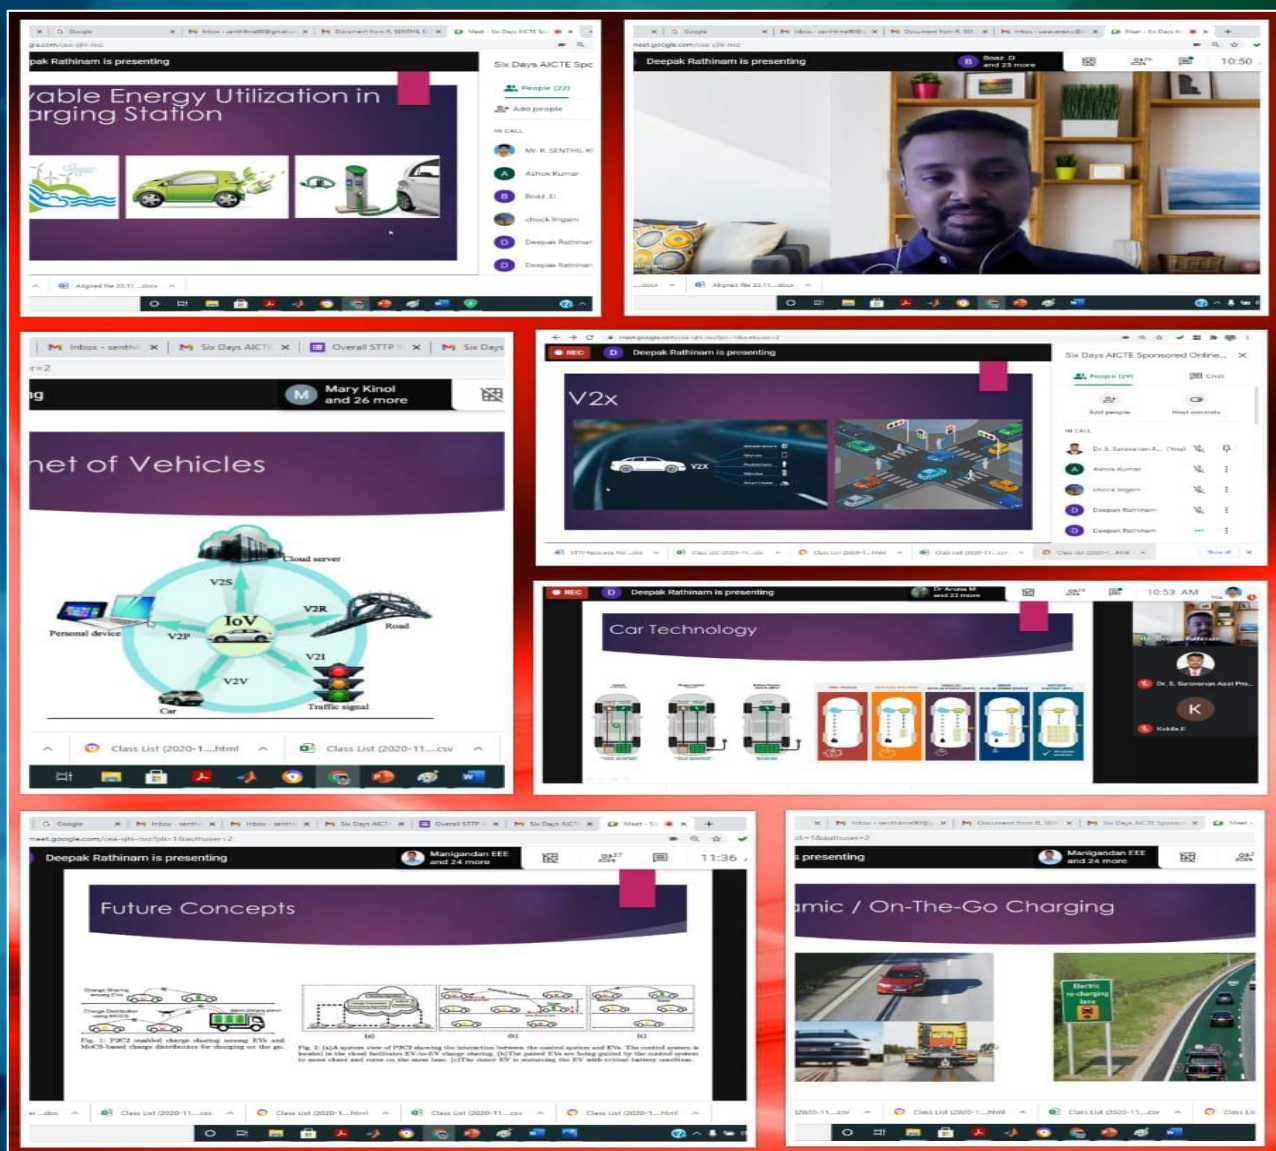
pak Rathinam is presenting

Six Days AICTE Spo

vable Energy Utilization in arging Station

People (22)

Add people

IN CALL

Mr. R. SENTHIL K

Ashok Kumar

Boaz .D

chock lingam

Deepak Rathinam

Deepak Rathinam

Aligned file 20.11....docx

Deepak Rathinam is presenting

Boaz .D and 23 more

10:50

Aligned file 20.11....docx

Inbox - senthi

Six Days AICT

Overall STTP

Six Days

Mary Kinol and 26 more

net of Vehicles

Cloud server

V2S

V2R

Personal device

V2P

IoV

Road

V2I

V2V

Car

Traffic signal

Class List (2020-1....html

Class List (2020-11....csv

REC

Deepak Rathinam is presenting

Six Days AICTE Sponsored Online...

People (24)

Chat

Add people

Host controls

IN CALL

Dr. S. Saravanan A... (You)

Ashok Kumar

chock lingam

Deepak Rathinam

Deepak Rathinam

V2x

V2X

REC

Deepak Rathinam is presenting

10:53 AM

Car Technology

Dr. S. Saravanan Asst Pro...

K

Kokila E

Deepak Rathinam is presenting

Manigandan EEE and 24 more

11:36

Future Concepts

Class List (2020-11....csv

Class List (2020-1....html

Class List (2020-11....csv

Class List (2020-1....html

s presenting

Manigandan EEE and 24 more

amic / On-The-Go Charging

Electric re-charging lane

Class List (2020-1....html

Class List (2020-11....csv